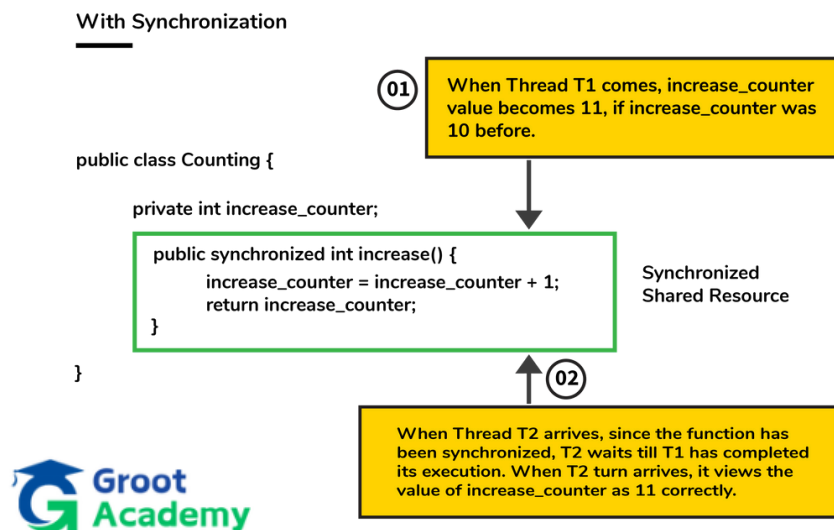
With Synchronization

01

When Thread T1 comes, increase_counter value becomes 11, if increase_counter was 10 before.

public class Counting {

private int increase_counter;

public synchronized int increase() {
increase_counter = increase_counter + 1;
return increase_counter;
}

}

Synchronized Shared Resource

02

When Thread T2 arrives, since the function has been synchronized, T2 waits till T1 has completed its execution. When T2 turn arrives, it views the value of increase_counter as 11 correctly.

Groot Academy